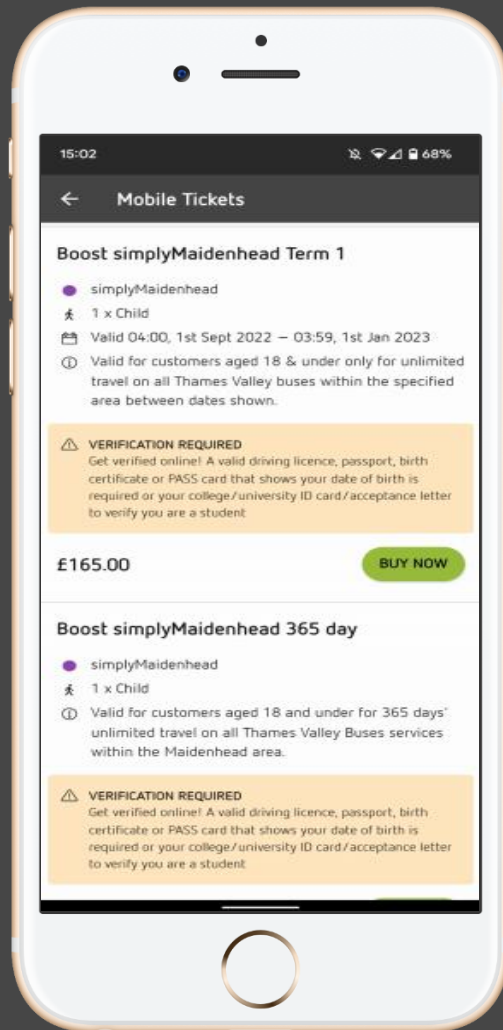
15:02

68%

Mobile Tickets

Boost simplyMaidenhead Term 1

simplyMaidenhead

1 x Child

Valid 04:00, 1st Sept 2022 – 03:59, 1st Jan 2023

Valid for customers aged 18 & under only for unlimited travel on all Thames Valley buses within the specified area between dates shown.

VERIFICATION REQUIRED
Get verified online! A valid driving licence, passport, birth certificate or PASS card that shows your date of birth is required or your college/university ID card/acceptance letter to verify you are a student

£165.00

BUY NOW

Boost simplyMaidenhead 365 day

simplyMaidenhead

1 x Child

Valid for customers aged 18 and under for 365 days' unlimited travel on all Thames Valley Buses services within the Maidenhead area.

VERIFICATION REQUIRED
Get verified online! A valid driving licence, passport, birth certificate or PASS card that shows your date of birth is required or your college/university ID card/acceptance letter to verify you are a student